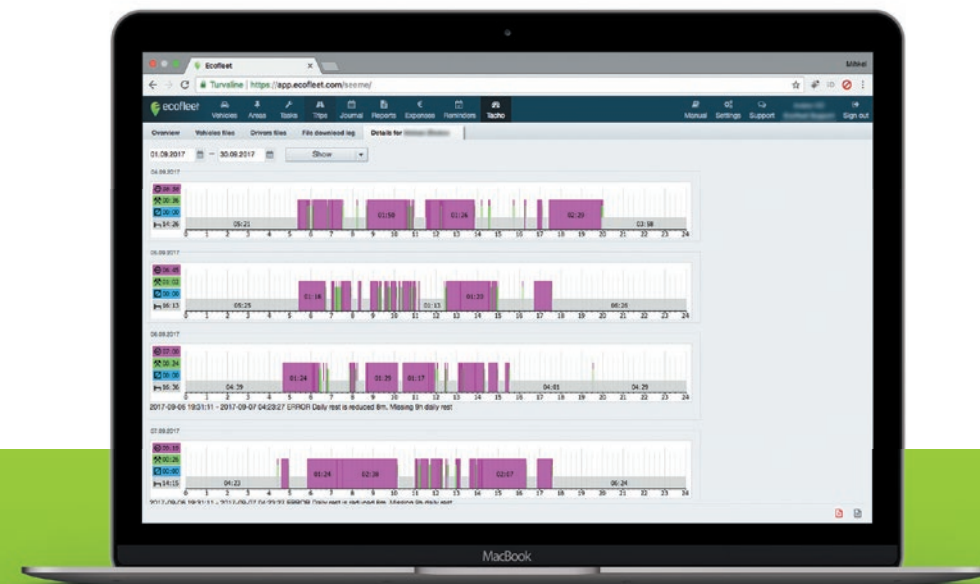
Ecofleet

Mihkel

Turvaline | https://app.ecofleet.com/seeme/

ecofleet

Vehicles Areas Tasks Trips Journal Reports Expenses Reminders Tacho

Manual Settings Support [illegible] Sign out

Overview Vehicles files Drivers files File download log Details for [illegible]

01.09.2017 — 30.09.2017 Show

04.09.2017

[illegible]
20:36
00:00
14:26

05:21 01:50 01:26 02:20 03:58

0 1 2 3 4 5 6 7 8 9 10 11 12 13 14 15 16 17 18 19 20 21 22 23 24

05.09.2017

06:45
01:02
00:00
16:13

05:25 01:16 01:13 01:23 06:26

0 1 2 3 4 5 6 7 8 9 10 11 12 13 14 15 16 17 18 19 20 21 22 23 24

06.09.2017

07:36
00:24
00:00
16:36

04:39 01:24 01:35 01:17 04:03 04:29

0 1 2 3 4 5 6 7 8 9 10 11 12 13 14 15 16 17 18 19 20 21 22 23 24

2017-09-06 19:31:11 - 2017-09-07 04:23:27 ERROR Daily rest is reduced 8m. Missing 9h daily rest

07.09.2017

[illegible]
00:00
14:15

04:23 01:24 02:38 02:07 06:24

0 1 2 3 4 5 6 7 8 9 10 11 12 13 14 15 16 17 18 19 20 21 22 23 24

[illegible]

MacBook